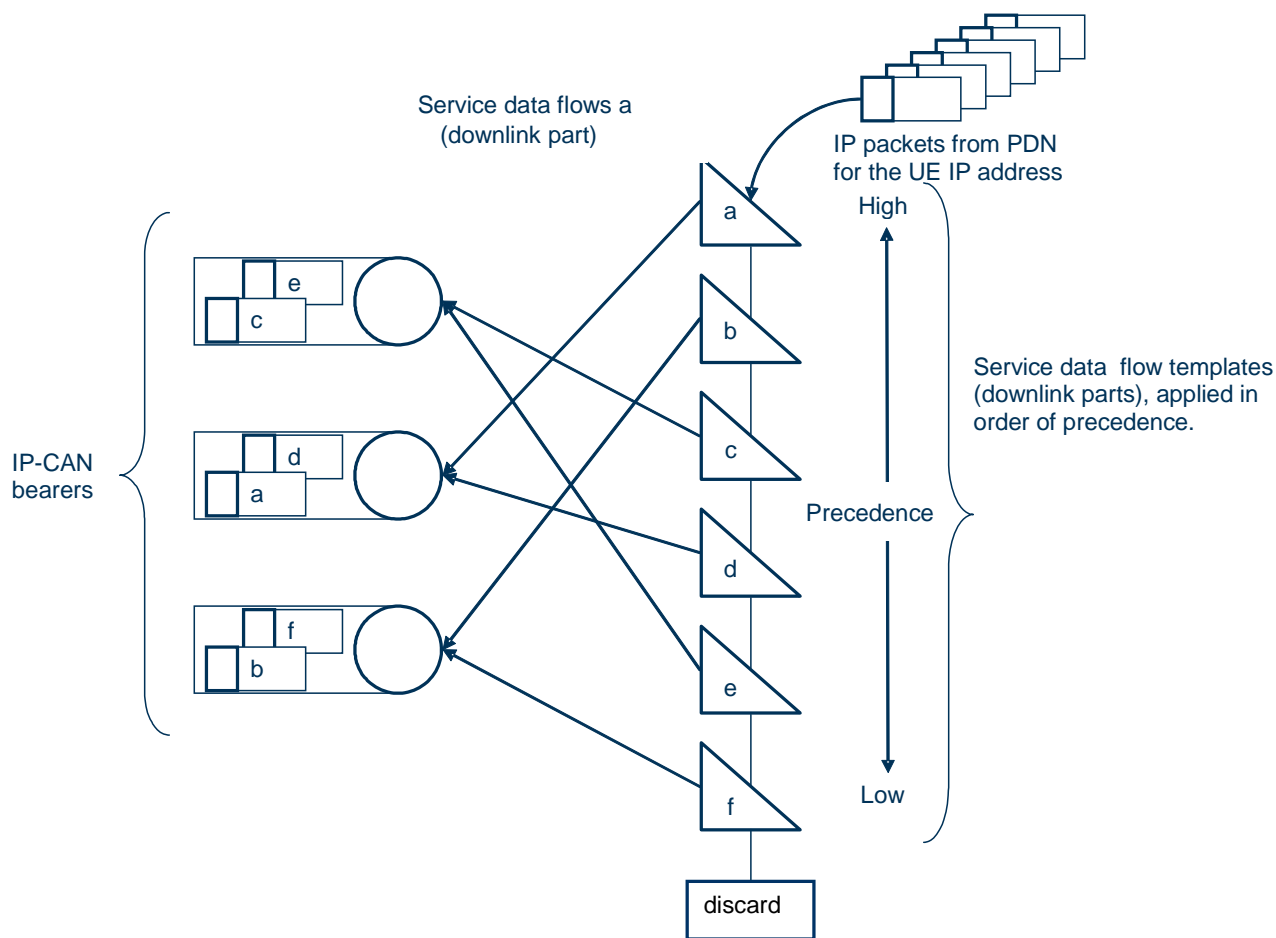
Service data flows a (downlink part)

IP packets from PDN for the UE IP address

High

IP-CAN bearers

e

c

d

a

f

b

a

b

c

d

e

f

Service data flow templates (downlink parts), applied in order of precedence.

Precedence

Low

discard